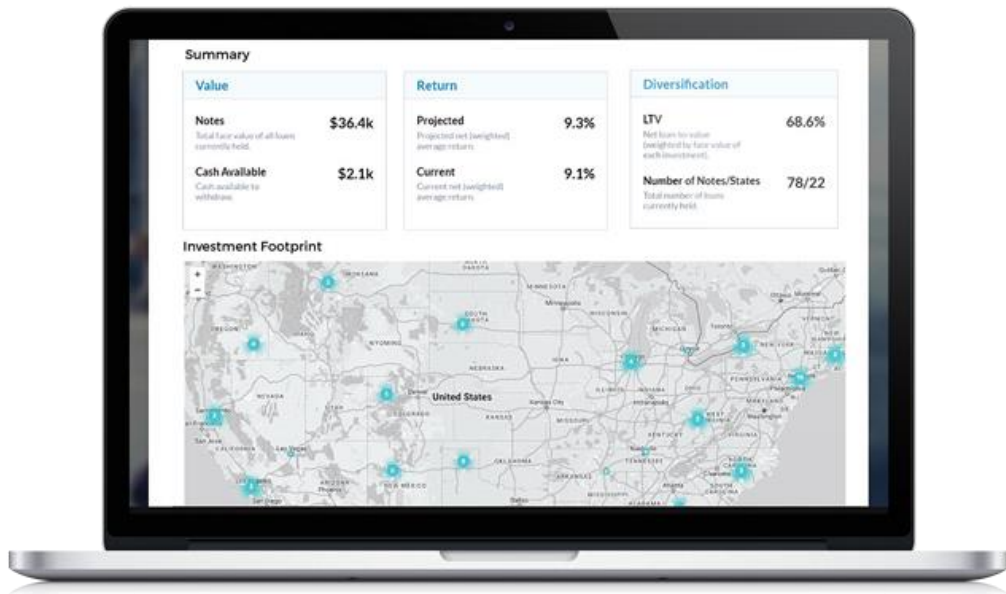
Summary

Value

Notes
Total face value of all loans currently held.
$36.4k

Cash Available
Cash available to withdraw.
$2.1k

Return

Projected
Projected net (weighted) average return.
9.3%

Current
Current net (weighted) average return.
9.1%

Diversification

LTV
Net loan to value (weighted by face value of each investment).
68.6%

Number of Notes/States
Total number of loans currently held.
78/22

Investment Footprint

+
−

WASHINGTON
MONTANA
NORTH DAKOTA
MINNESOTA
SOUTH DAKOTA
WISCONSIN
OREGON
IDAHO
WYOMING
MICHIGAN
IOWA
NEBRASKA
NEW YORK
PENNSYLVANIA
NEVADA
Denver
United States
ILLINOIS
OHIO
UTAH
COLORADO
KANSAS
Kansas City
WEST VIRGINIA
San Francisco
San Jose
KENTUCKY
VIRGINIA
Las Vegas
Nashville
TENNESSEE
NORTH CAROLINA
OKLAHOMA
ARIZONA
Phoenix
NEW MEXICO
SOUTH CAROLINA
Los Angeles
San Diego
Dallas
ALABAMA
GEORGIA